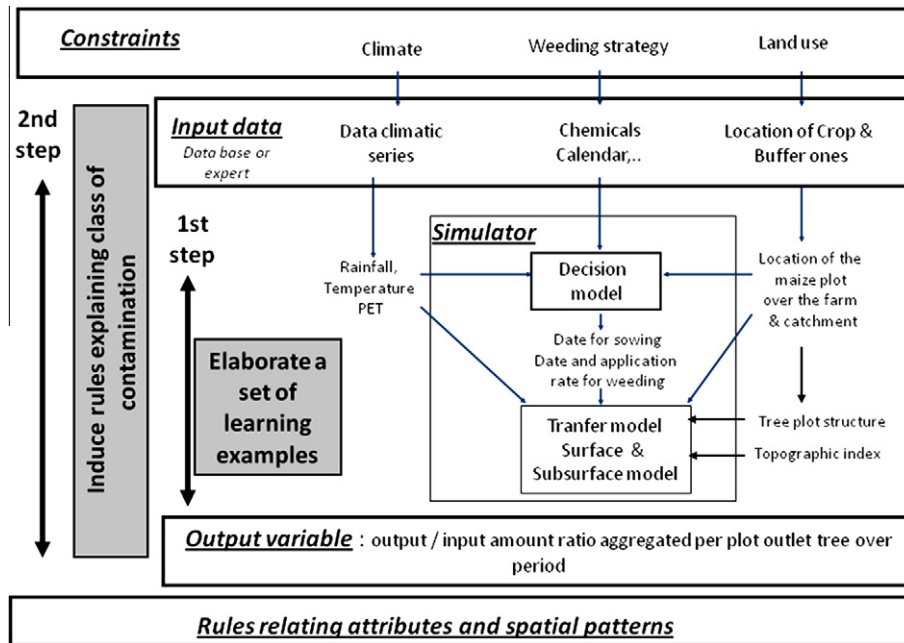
Constraints

Climate

Weeding strategy

Land use

2nd step

Induce rules explaining class of contamination

Input data
Data base or expert

Data climatic series

Chemicals Calendar,..

Location of Crop & Buffer ones

1st step

Simulator

Rainfall, Temperature PET

Decision model

Location of the maize plot over the farm & catchment

Elaborate a set of learning examples

Date for sowing
Date and application rate for weeding

Tranfer model Surface & Subsurface model

Tree plot structure

Topographic index

Output variable : output / input amount ratio aggregated per plot outlet tree over period

Rules relating attributes and spatial patterns